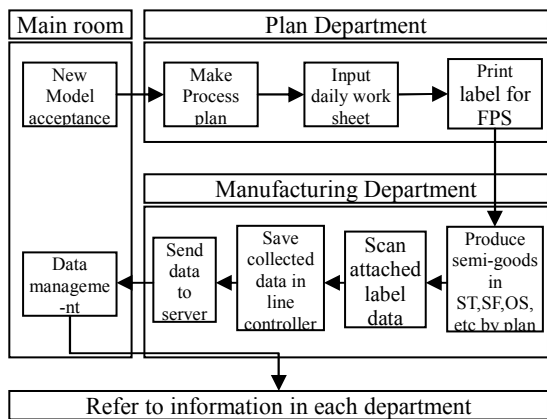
Main room

Plan Department

New Model acceptance

Make Process plan

Input daily work sheet

Print label for FPS

Manufacturing Department

Data manageme-nt

Send data to server

Save collected data in line controller

Scan attached label data

Produce semi-goods in ST,SF,OS, etc by plan

Refer to information in each department